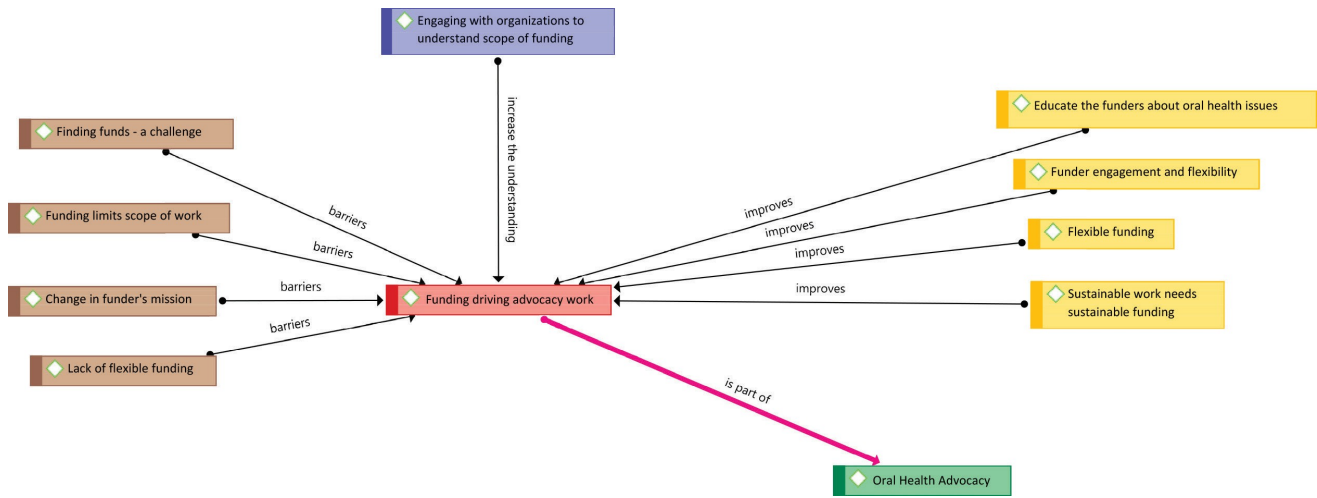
Engaging with organizations to understand scope of funding

increase the understanding

Finding funds - a challenge

barriers

Funding limits scope of work

barriers

Change in funder's mission

barriers

Lack of flexible funding

barriers

Funding driving advocacy work

Educate the funders about oral health issues

improves

Funder engagement and flexibility

improves

Flexible funding

improves

Sustainable work needs sustainable funding

improves

is part of

Oral Health Advocacy